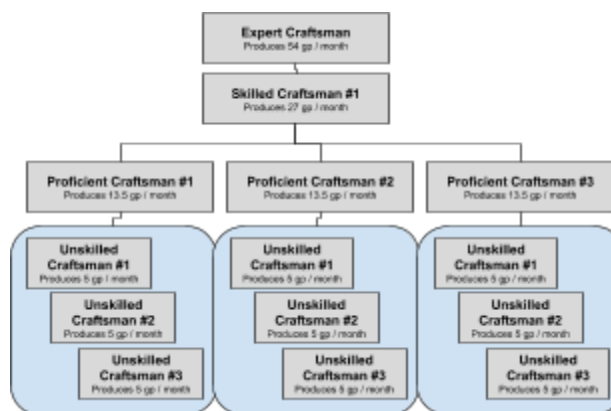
Expert Craftsman
Produces 54 gp / month

Skilled Craftsman #1
Produces 27 gp / month

Proficient Craftsman #1
Produces 13.5 gp / month

Proficient Craftsman #2
Produces 13.5 gp / month

Proficient Craftsman #3
Produces 13.5 gp / month

Unskilled Craftsman #1
Produces 5 gp / month

Unskilled Craftsman #2
Produces 5 gp / month

Unskilled Craftsman #3
Produces 5 gp / month

Unskilled Craftsman #1
Produces 5 gp / month

Unskilled Craftsman #2
Produces 5 gp / month

Unskilled Craftsman #3
Produces 5 gp / month

Unskilled Craftsman #1
Produces 5 gp / month

Unskilled Craftsman #2
Produces 5 gp / month

Unskilled Craftsman #3
Produces 5 gp / month